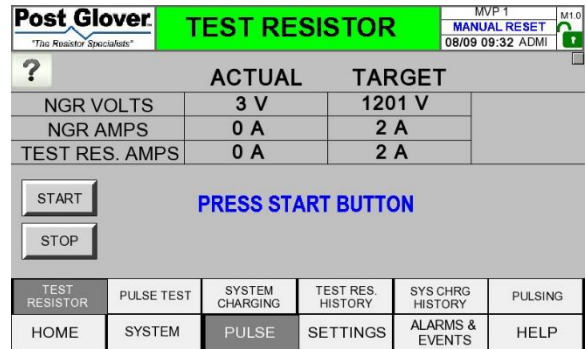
Post Glover
"The Resistor Specialists"

TEST RESISTOR

MVP 1
MANUAL RESET
08/09 09:32 ADMI
M10

?

| | ACTUAL | TARGET |
|---|---|---|
| NGR VOLTS | 3 V | 1201 V |
| NGR AMPS | 0 A | 2 A |
| TEST RES. AMPS | 0 A | 2 A |

START

STOP

PRESS START BUTTON

TEST RESISTOR | PULSE TEST | SYSTEM CHARGING | TEST RES. HISTORY | SYS CHRG HISTORY | PULSING

HOME | SYSTEM | PULSE | SETTINGS | ALARMS & EVENTS | HELP